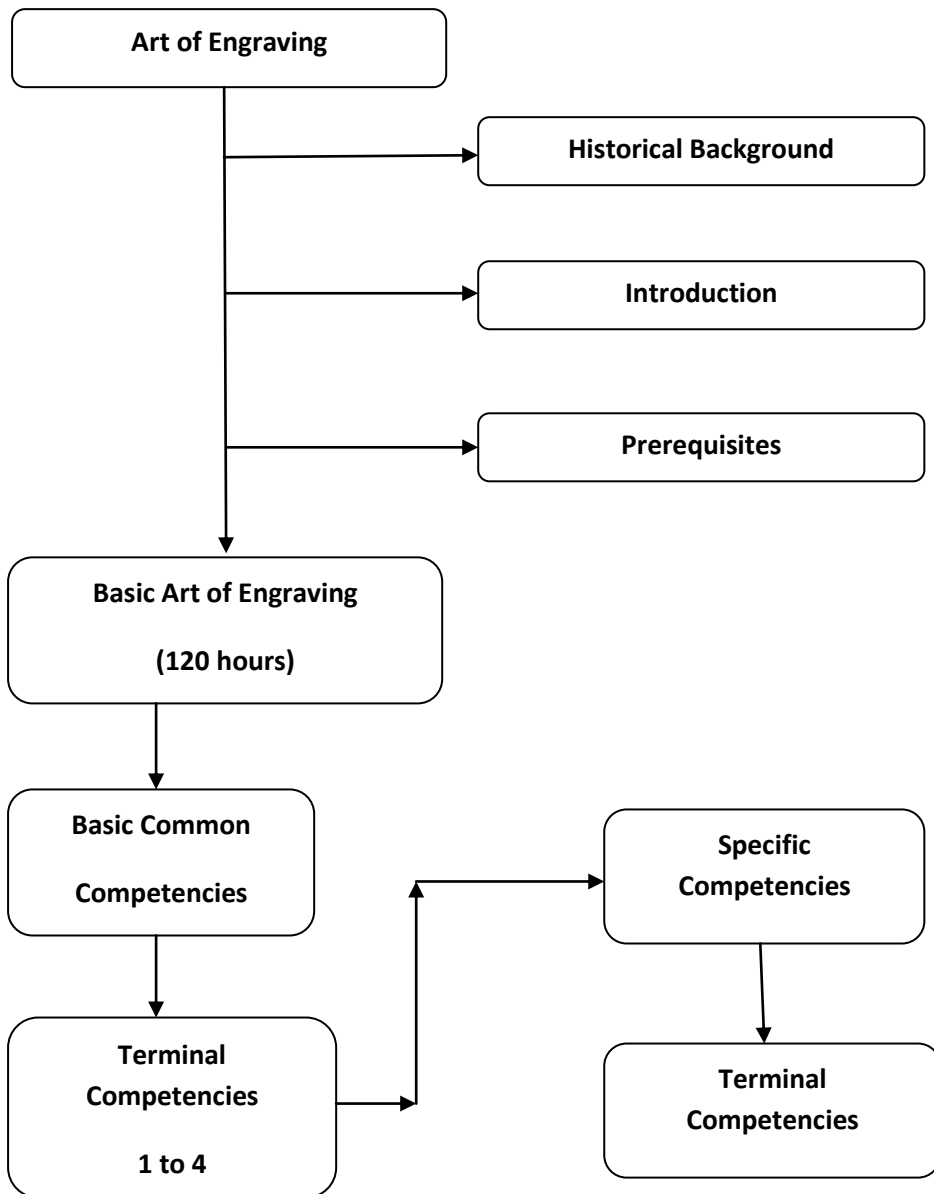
Art of Engraving

Historical Background

Introduction

Prerequisites

Basic Art of Engraving

(120 hours)

Basic Common Competencies

Terminal Competencies

1 to 4

Specific Competencies

Terminal Competencies